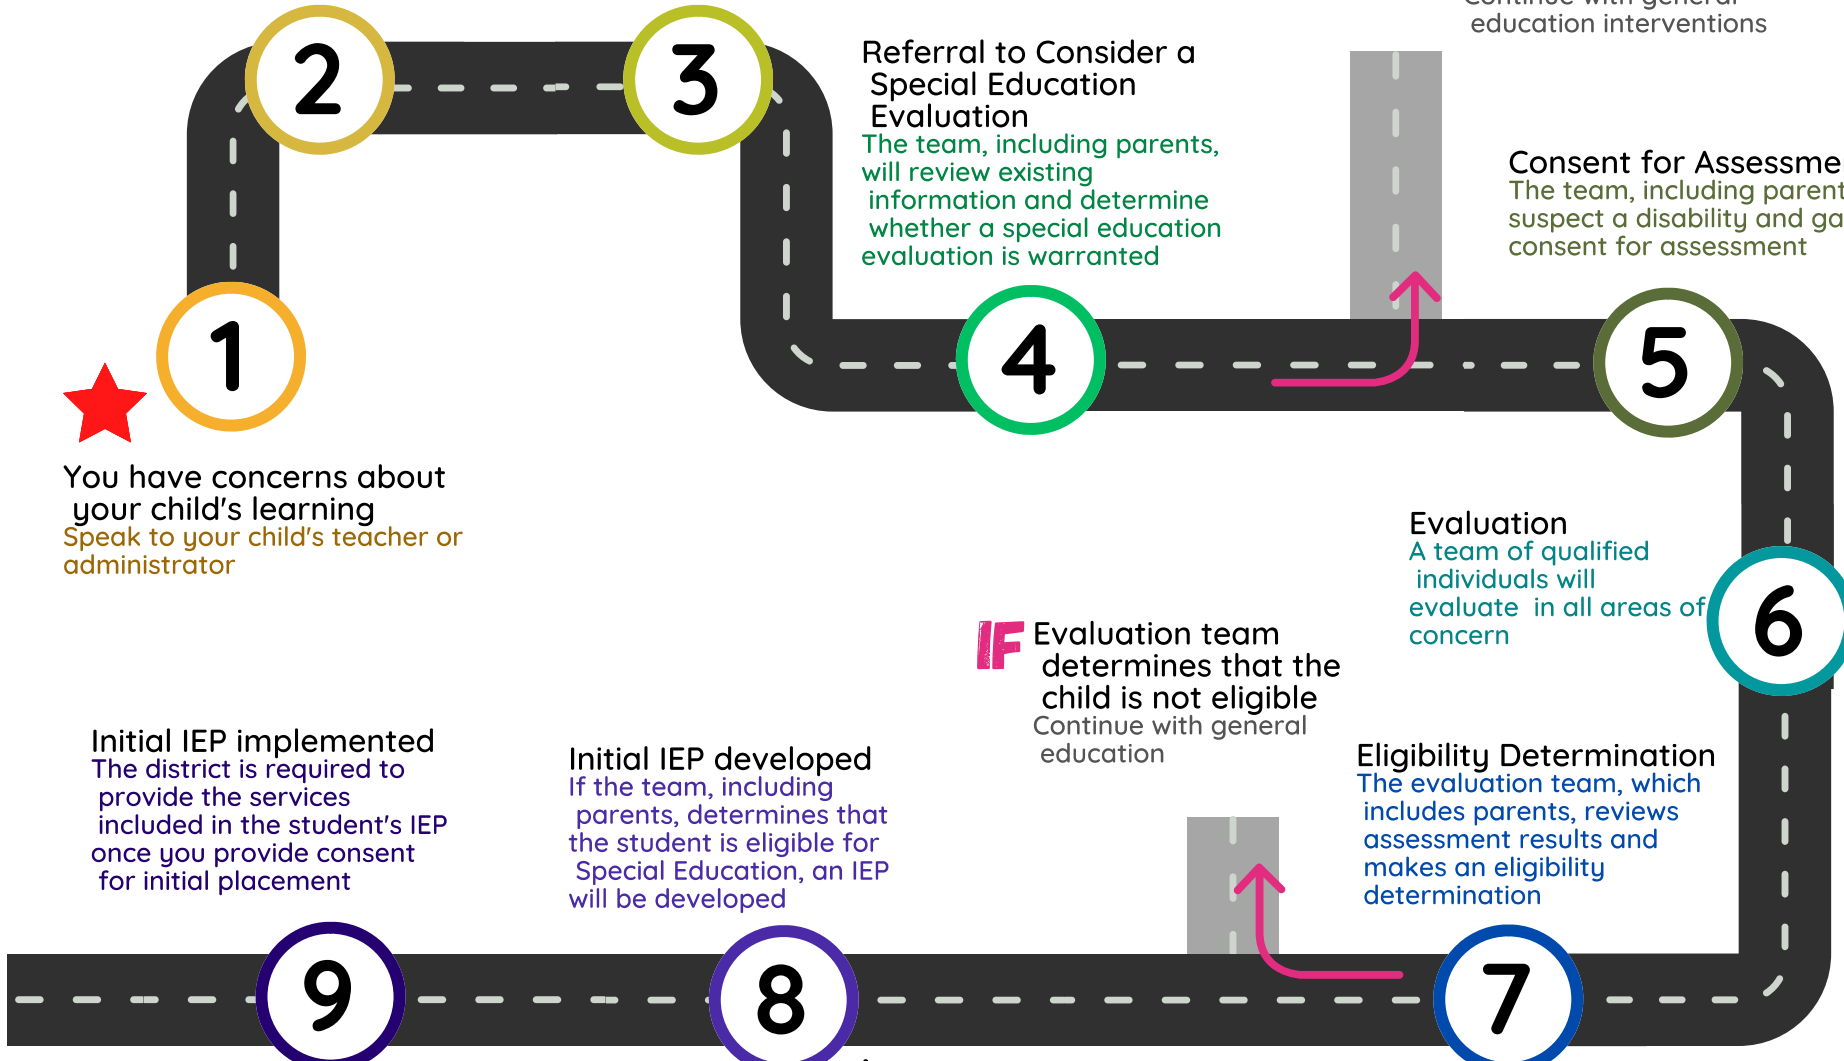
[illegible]
education interventions

2

3

Referral to Consider a Special Education Evaluation
The team, including parents, will review existing information and determine whether a special education evaluation is warranted

Consent for Assessme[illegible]
The team, including parent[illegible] suspect a disability and ga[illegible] consent for assessment

1

4

5

You have concerns about your child's learning
Speak to your child's teacher or administrator

Evaluation
A team of qualified individuals will evaluate in all areas of concern

6

IF Evaluation team determines that the child is not eligible
Continue with general education

Initial IEP implemented
The district is required to provide the services included in the student's IEP once you provide consent for initial placement

Initial IEP developed
If the team, including parents, determines that the student is eligible for Special Education, an IEP will be developed

Eligibility Determination
The evaluation team, which includes parents, reviews assessment results and makes an eligibility determination

9

8

7